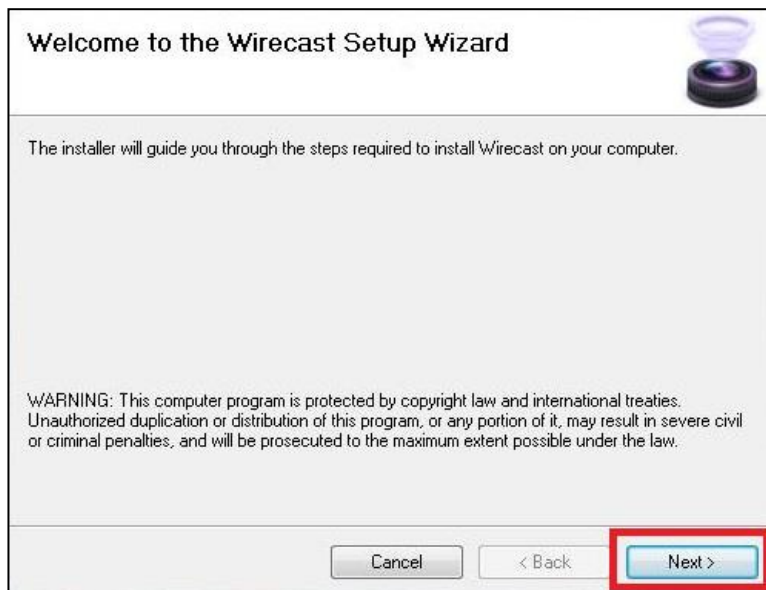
Welcome to the Wirecast Setup Wizard

The installer will guide you through the steps required to install Wirecast on your computer.

WARNING: This computer program is protected by copyright law and international treaties. Unauthorized duplication or distribution of this program, or any portion of it, may result in severe civil or criminal penalties, and will be prosecuted to the maximum extent possible under the law.

Cancel
< Back
Next >